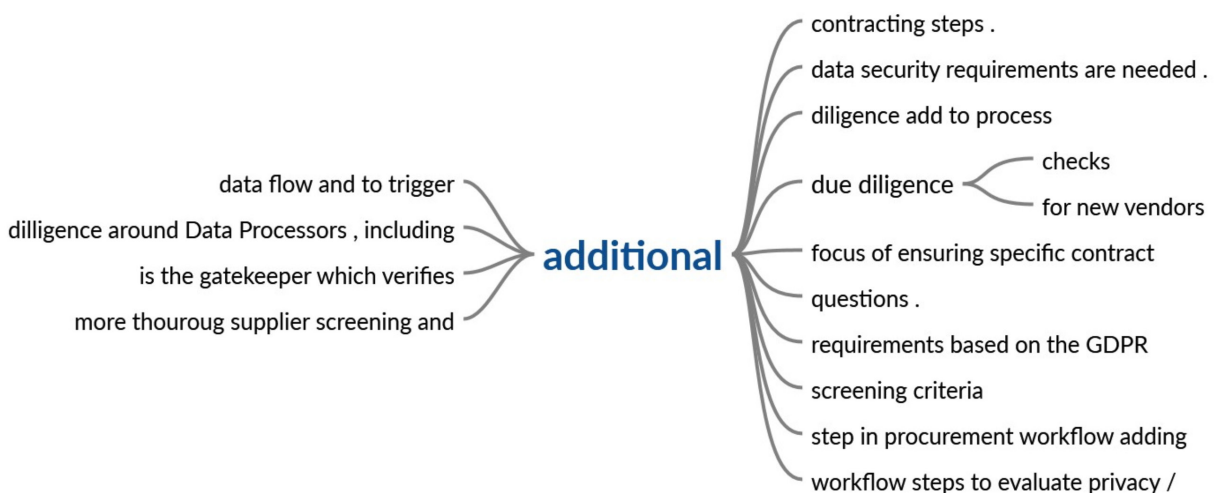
data flow and to trigger
dilligence around Data Processors , including
is the gatekeeper which verifies
more thouroug supplier screening and

additional

contracting steps .
data security requirements are needed .
diligence add to process
due diligence
checks
for new vendors
focus of ensuring specific contract
questions .
requirements based on the GDPR
screening criteria
step in procurement workflow adding
workflow steps to evaluate privacy /